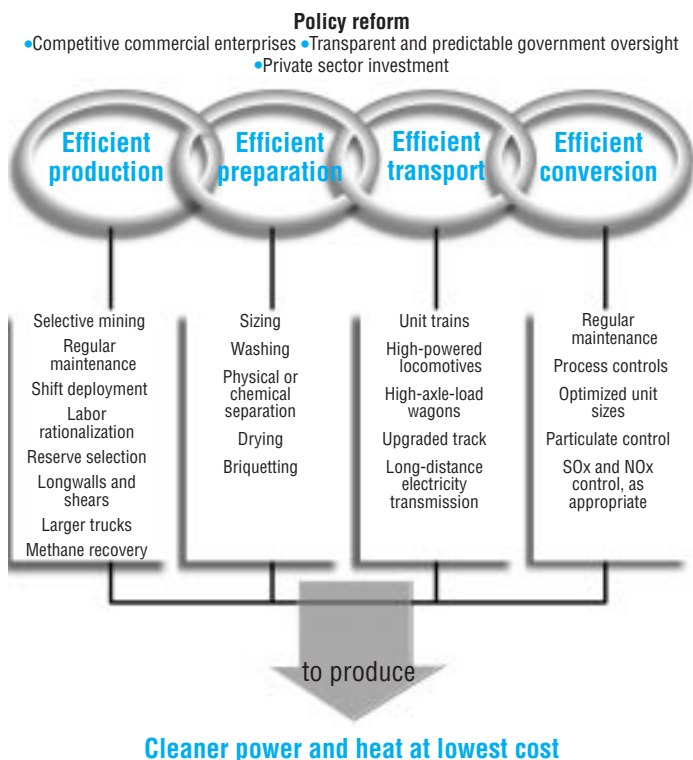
Policy reform

•Competitive commercial enterprises •Transparent and predictable government oversight •Private sector investment

Efficient production

Efficient preparation

Efficient transport

Efficient conversion

Selective mining
Regular maintenance
Shift deployment
Labor rationalization
Reserve selection
Longwalls and shears
Larger trucks
Methane recovery

Sizing
Washing
Physical or chemical separation
Drying
Briquetting

Unit trains
High-powered locomotives
High-axle-load wagons
Upgraded track
Long-distance electricity transmission

Regular maintenance
Process controls
Optimized unit sizes
Particulate control
SOx and NOx control, as appropriate

to produce

Cleaner power and heat at lowest cost